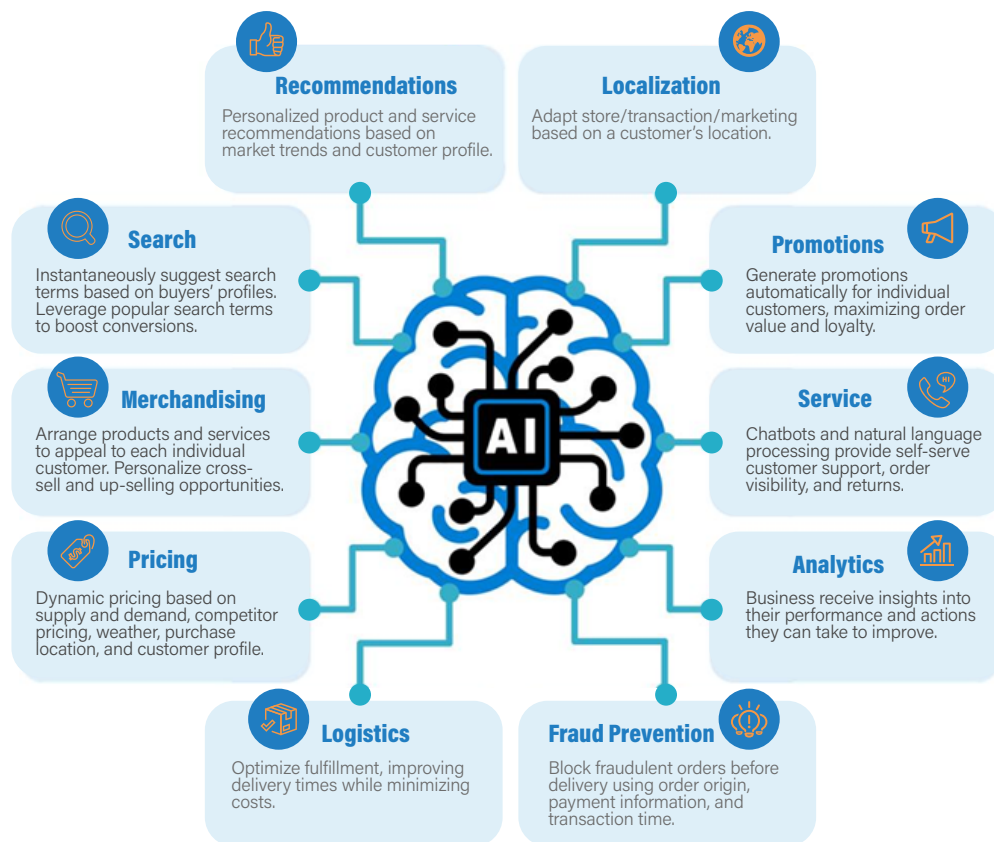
Recommendations

Personalized product and service recommendations based on market trends and customer profile.

Localization

Adapt store/transaction/marketing based on a customer's location.

Search

Instantaneously suggest search terms based on buyers' profiles. Leverage popular search terms to boost conversions.

Promotions

Generate promotions automatically for individual customers, maximizing order value and loyalty.

Merchandising

Arrange products and services to appeal to each individual customer. Personalize cross-sell and up-selling opportunities.

AI

Service

Chatbots and natural language processing provide self-serve customer support, order visibility, and returns.

Pricing

Dynamic pricing based on supply and demand, competitor pricing, weather, purchase location, and customer profile.

Analytics

Business receive insights into their performance and actions they can take to improve.

Logistics

Optimize fulfillment, improving delivery times while minimizing costs.

Fraud Prevention

Block fraudulent orders before delivery using order origin, payment information, and transaction time.